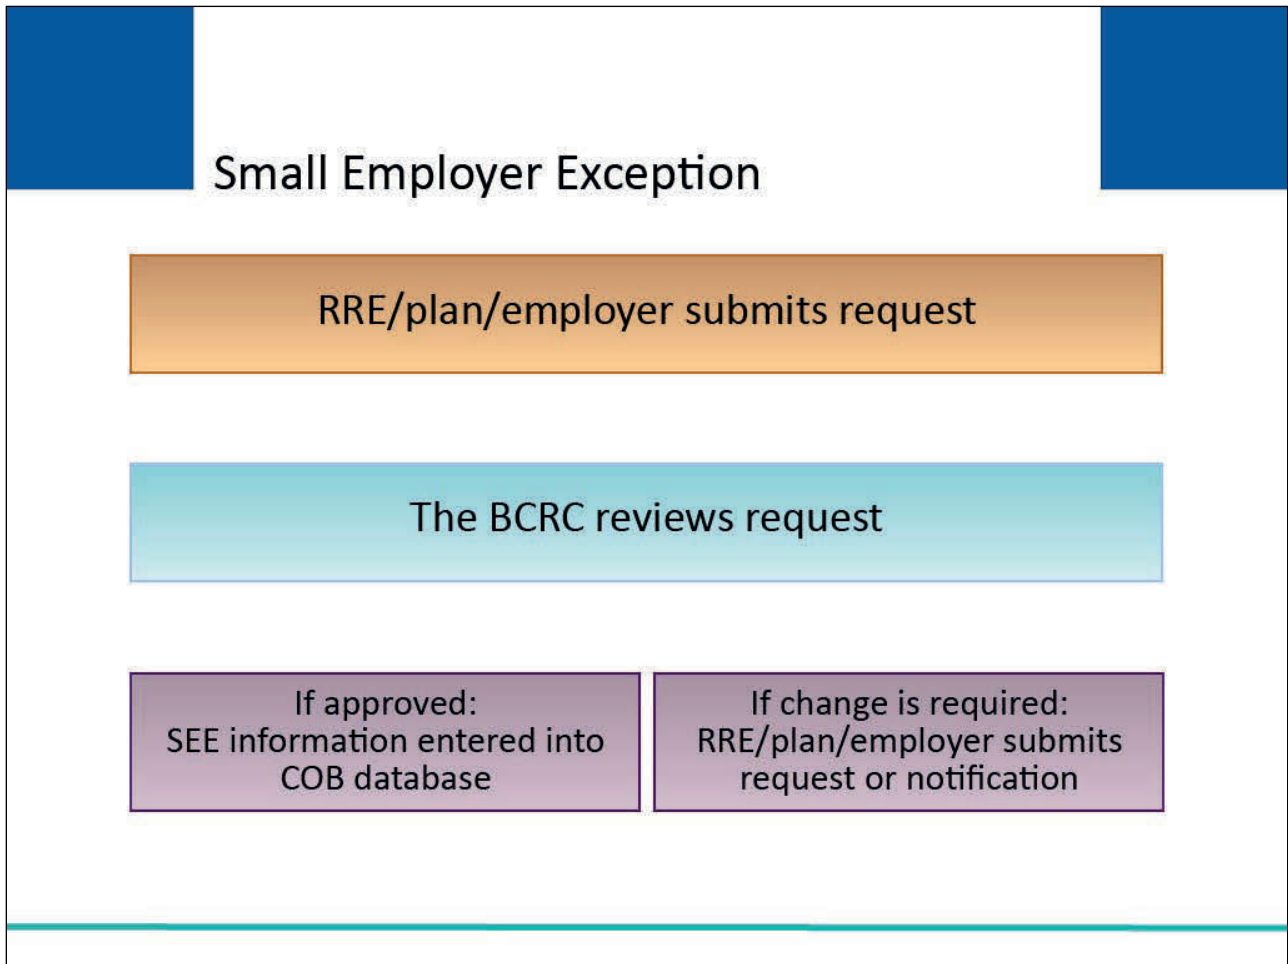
Small Employer Exception

RRE/plan/employer submits request

The BCRC reviews request

If approved:
SEE information entered into COB database

If change is required:
RRE/plan/employer submits request or notification